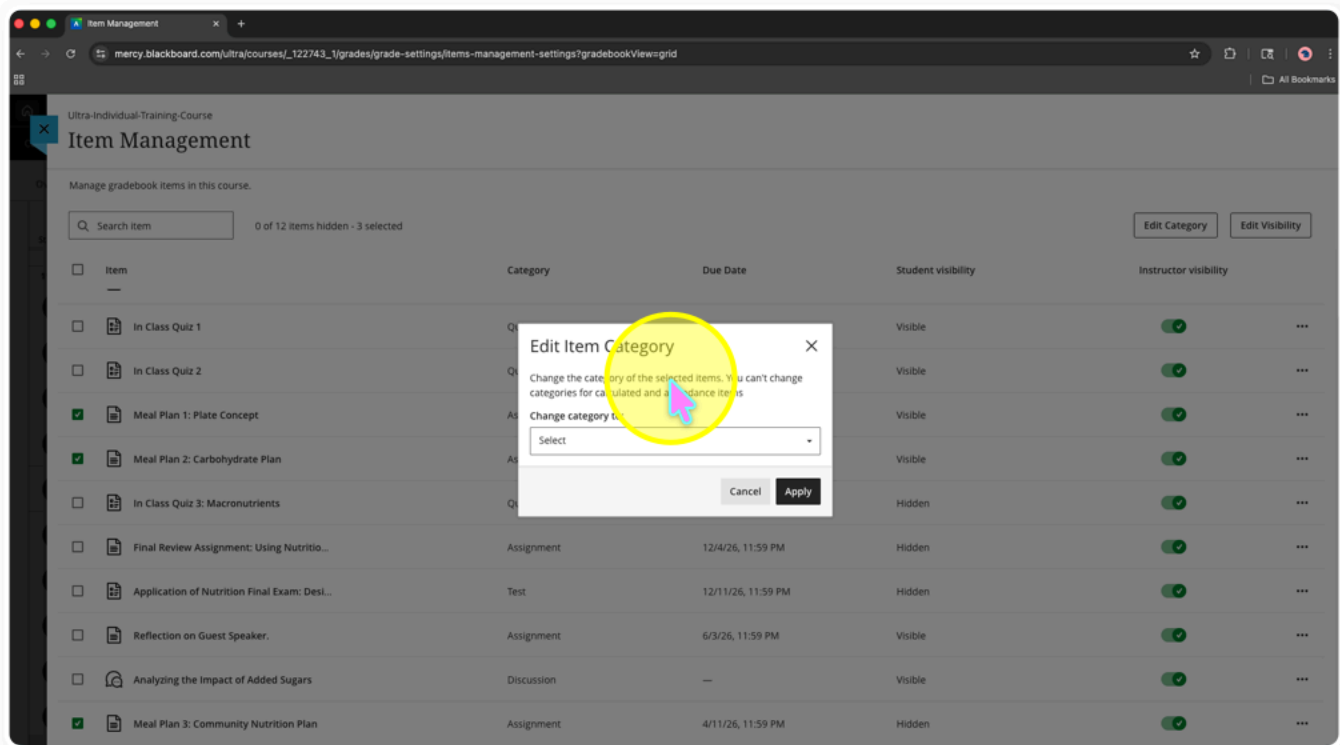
Item Management
mercy.blackboard.com/ultra/courses/_122743_1/grades/grade-settings/items-management-settings?gradebookView=grid
All Bookmarks

Ultra-Individual-Training-Course
Item Management

Manage gradebook items in this course.

Search item
0 of 12 items hidden - 3 selected
Edit Category
Edit Visibility

| | Item | Category | Due Date | Student visibility | Instructor visibility |
|---|---|---|---|---|---|
| ☐ | In Class Quiz 1 | Qu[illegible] | | Visible | |
| ☐ | In Class Quiz 2 | Qu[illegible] | | Visible | |
| ☑ | Meal Plan 1: Plate Concept | As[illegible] | | Visible | |
| ☑ | Meal Plan 2: Carbohydrate Plan | As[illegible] | | Visible | |
| ☐ | In Class Quiz 3: Macronutrients | Qu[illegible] | | Hidden | |
| ☐ | Final Review Assignment: Using Nutritio... | Assignment | 12/4/26, 11:59 PM | Hidden | |
| ☐ | Application of Nutrition Final Exam: Desi... | Test | 12/11/26, 11:59 PM | Hidden | |
| ☐ | Reflection on Guest Speaker. | Assignment | 6/3/26, 11:59 PM | Visible | |
| ☐ | Analyzing the Impact of Added Sugars | Discussion | — | Visible | |
| ☑ | Meal Plan 3: Community Nutrition Plan | Assignment | 4/11/26, 11:59 PM | Hidden | |

Edit Item Category
Change the category of the selected items. You can't change categories for calculated and a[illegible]dance items
Change category to
Select
Cancel
Apply